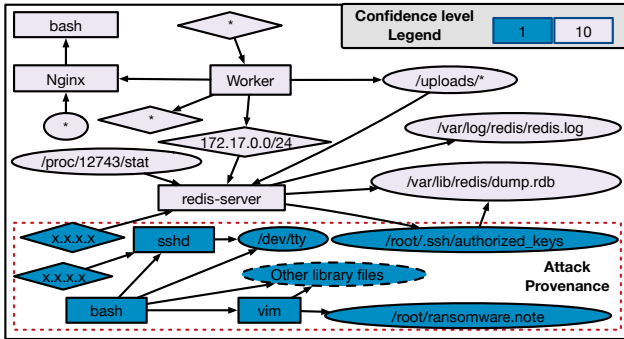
Confidence level Legend

1

10

bash

*

Nginx

Worker

/uploads/*

*

*

172.17.0.0/24

/var/log/redis/redis.log

/proc/12743/stat

redis-server

/var/lib/redis/dump.rdb

x.x.x.x

sshd

/dev/tty

/root/.ssh/authorized_keys

x.x.x.x

Other library files

Attack Provenance

bash

vim

/root/ransomware.note